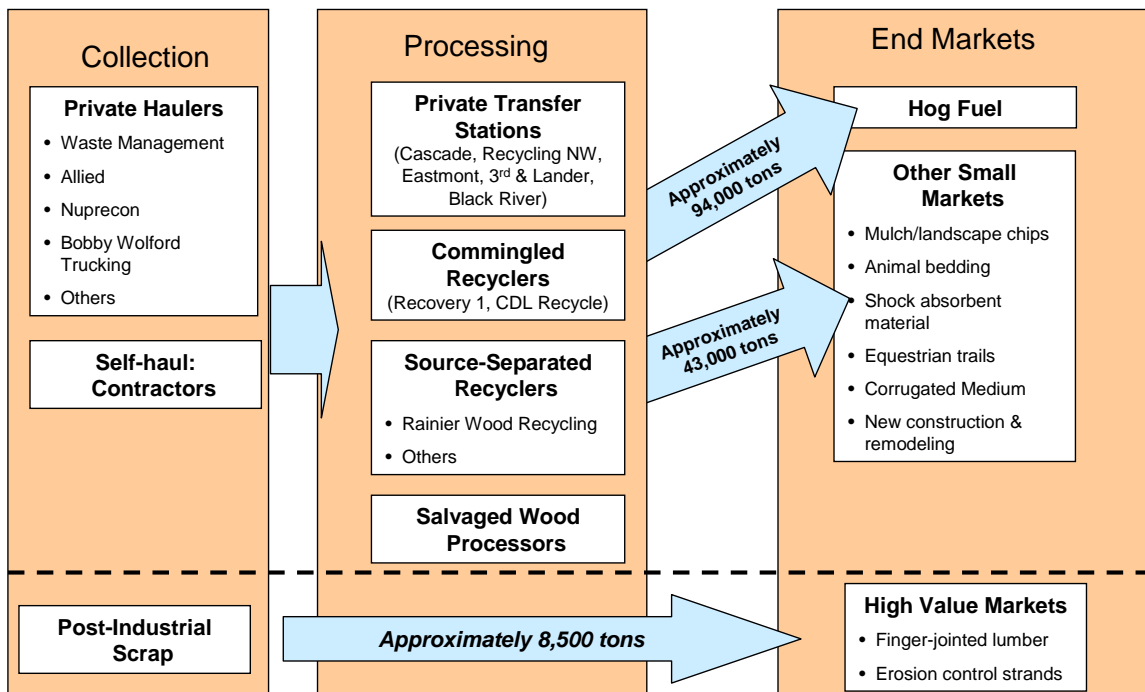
Collection

Private Haulers
- Waste Management
- Allied
- Nuprecon
- Bobby Wolford Trucking
- Others

Self-haul: Contractors

Processing

Private Transfer Stations
(Cascade, Recycling NW, Eastmont, 3rd & Lander, Black River)

Commingled Recyclers
(Recovery 1, CDL Recycle)

Source-Separated Recyclers
- Rainier Wood Recycling
- Others

Salvaged Wood Processors

Approximately 94,000 tons

Approximately 43,000 tons

End Markets

Hog Fuel

Other Small Markets
- Mulch/landscape chips
- Animal bedding
- Shock absorbent material
- Equestrian trails
- Corrugated Medium
- New construction & remodeling

Post-Industrial Scrap

Approximately 8,500 tons

High Value Markets
- Finger-jointed lumber
- Erosion control strands